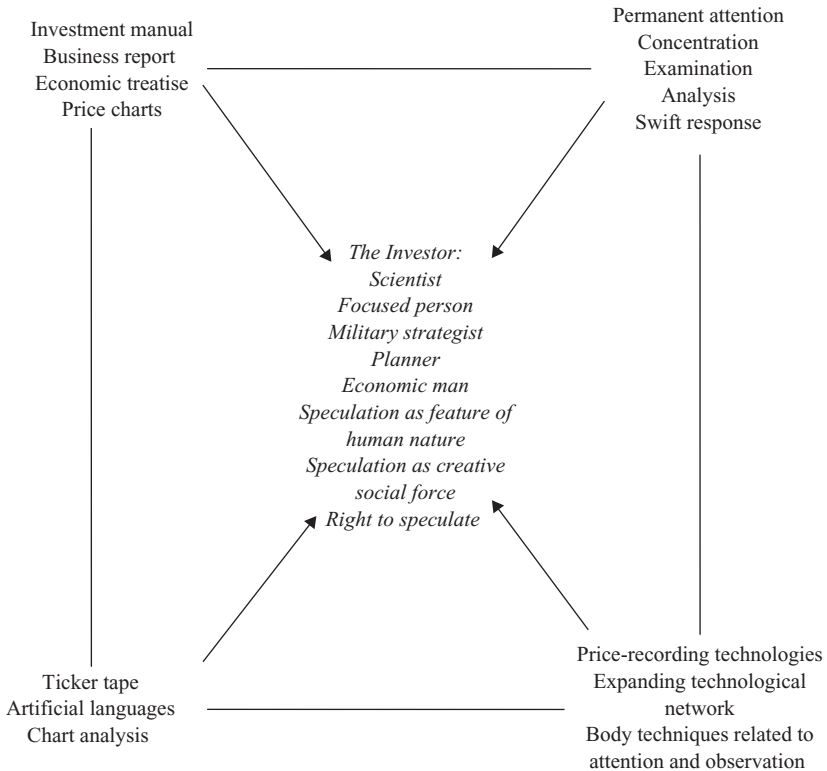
Investment manual
Business report
Economic treatise
Price charts

Permanent attention
Concentration
Examination
Analysis
Swift response

*The Investor:*
*Scientist*
*Focused person*
*Military strategist*
*Planner*
*Economic man*
*Speculation as feature of human nature*
*Speculation as creative social force*
*Right to speculate*

Ticker tape
Artificial languages
Chart analysis

Price-recording technologies
Expanding technological network
Body techniques related to attention and observation